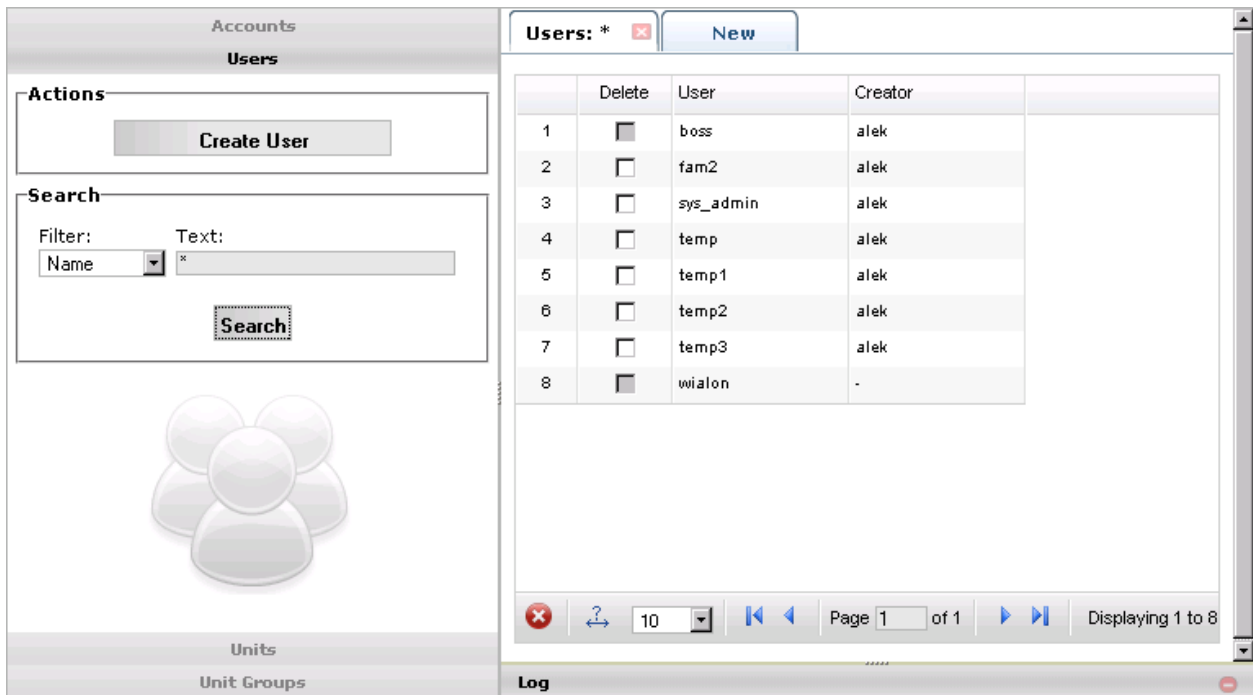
Accounts

Users

Actions

Create User

Search

Filter:
Text:

Name

*

Search

Units

Unit Groups

Users: *

New

| | Delete | User | Creator |
|---|---|---|---|
| 1 | | boss | alek |
| 2 | | fam2 | alek |
| 3 | | sys_admin | alek |
| 4 | | temp | alek |
| 5 | | temp1 | alek |
| 6 | | temp2 | alek |
| 7 | | temp3 | alek |
| 8 | | wialon | - |

10

Page 1 of 1

Displaying 1 to 8

Log